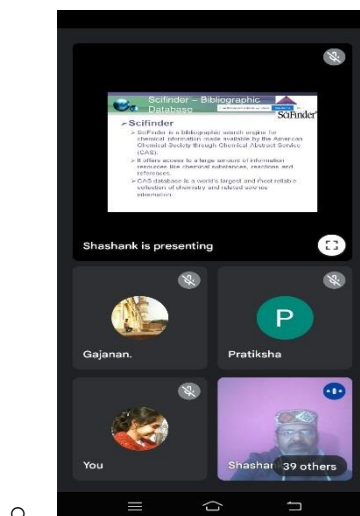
Scifinder – Bibliographic Database

SciFinder

➢ Scifinder

➢ SciFinder is a bibliographic search engine for chemical information made available by the American Chemical Society through Chemical Abstract Service (CAS).

➢ It offers access to a large amount of information resources like chemical substances, reactions and references.

➢ CAS database is a world's largest and most reliable collection of chemistry and related science information.

Shashank is presenting

Gajanan.

P

Pratiksha

You

Shashar

39 others